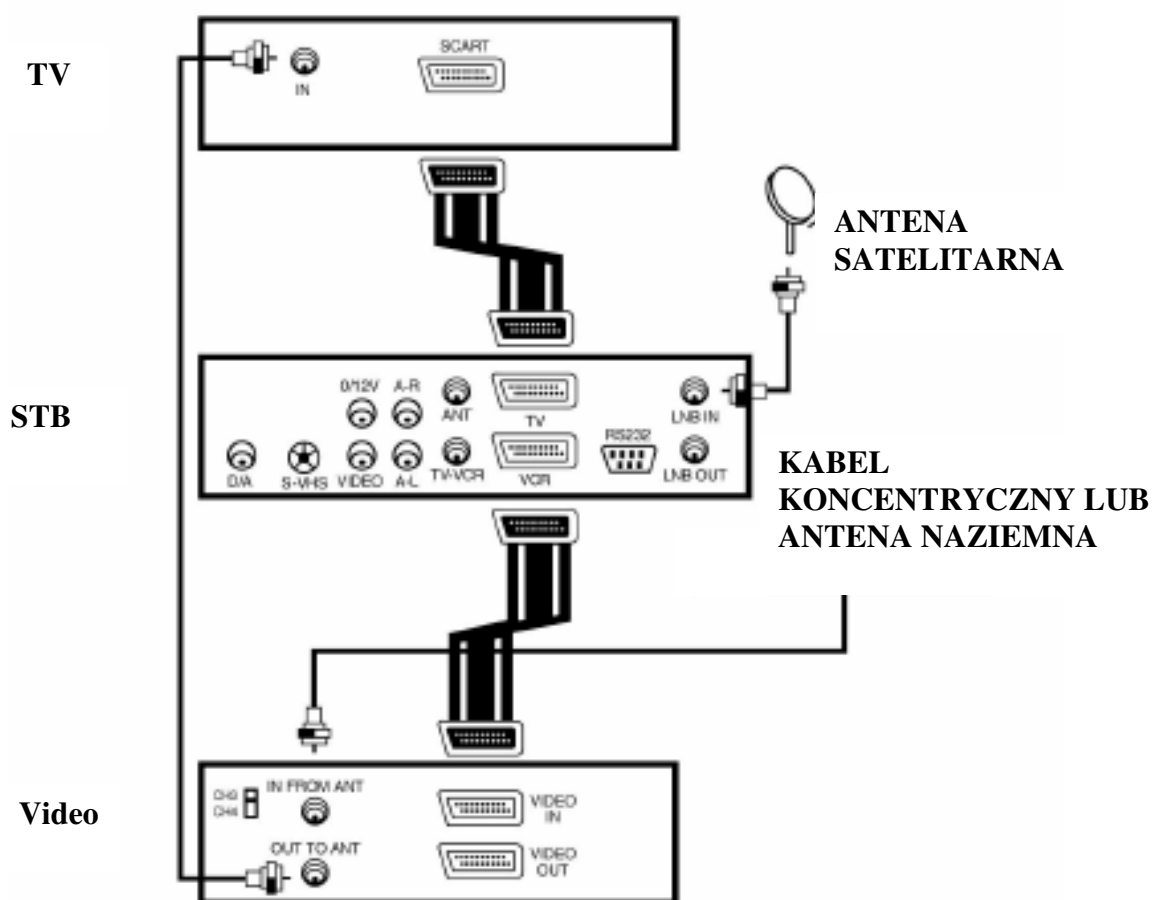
TV

IN

SCART

ANTENA SATELITARNA

STB

0/12V

A-R

ANT

TV

LNB IN

D/A

S-VHS

VIDEO

A-L

TV-VCR

VCR

RS232

LNB OUT

KABEL KONCENTRYCZNY LUB ANTENA NAZIEMNA

Video

CH3

CH4

IN FROM ANT

VIDEO IN

OUT TO ANT

VIDEO OUT